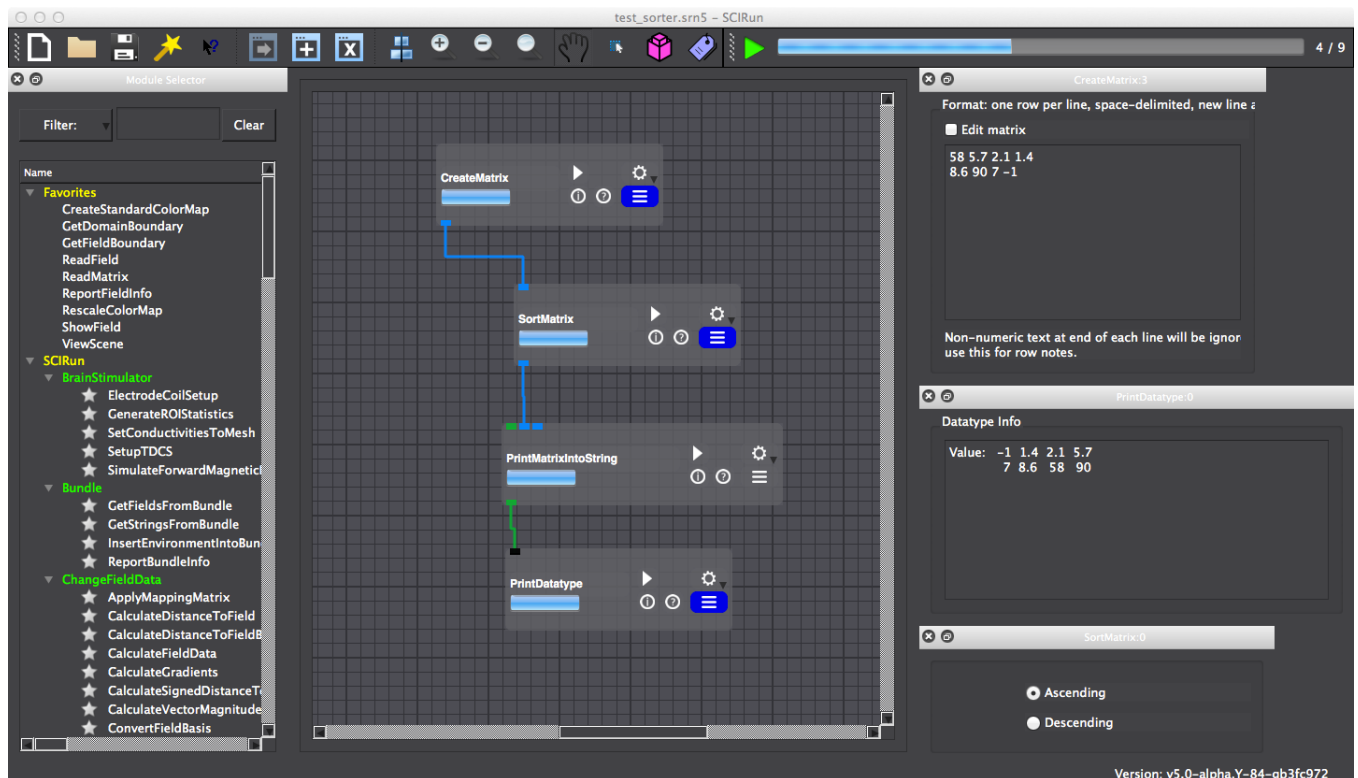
test_sorter.srn5 – SCIRun

4 / 9

Module Selector

Filter:

Clear

Name

Favorites
CreateStandardColorMap
GetDomainBoundary
GetFieldBoundary
ReadField
ReadMatrix
ReportFieldInfo
RescaleColorMap
ShowField
ViewScene
SCIRun
BrainStimulator
ElectrodeCoilSetup
GenerateROIStatistics
SetConductivitiesToMesh
SetupTDCS
SimulateForwardMagneticl
Bundle
GetFieldsFromBundle
GetStringsFromBundle
InsertEnvironmentIntoBun
ReportBundleInfo
ChangeFieldData
ApplyMappingMatrix
CalculateDistanceToField
CalculateDistanceToFieldB
CalculateFieldData
CalculateGradients
CalculateSignedDistanceT
CalculateVectorMagnitude
ConvertFieldBasis

CreateMatrix

SortMatrix

PrintMatrixIntoString

PrintDatatype

CreateMatrix:3

Format: one row per line, space-delimited, new line a

Edit matrix

58 5.7 2.1 1.4
8.6 90 7 -1

Non-numeric text at end of each line will be ignor
use this for row notes.

PrintDatatype:0

Datatype Info

Value: -1 1.4 2.1 5.7
7 8.6 58 90

SortMatrix:0

Ascending

Descending

Version: v5.0-alpha.Y-84-gb3fc972